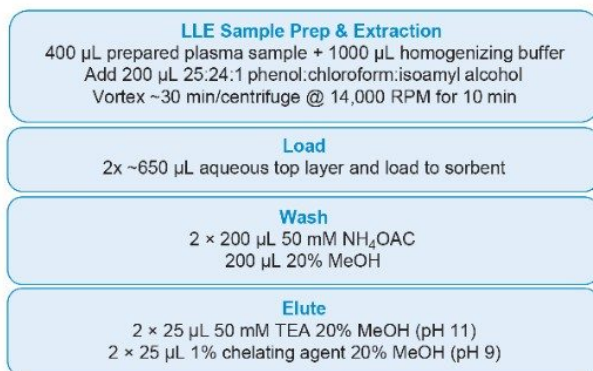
LLE Sample Prep & Extraction
400 µL prepared plasma sample + 1000 µL homogenizing buffer
Add 200 µL 25:24:1 phenol:chloroform:isoamyl alcohol
Vortex ~30 min/centrifuge @ 14,000 RPM for 10 min

Load
2x ~650 µL aqueous top layer and load to sorbent

Wash
2 × 200 µL 50 mM $NH_4OAC$
200 µL 20% MeOH

Elute
2 × 25 µL 50 mM TEA 20% MeOH (pH 11)
2 × 25 µL 1% chelating agent 20% MeOH (pH 9)